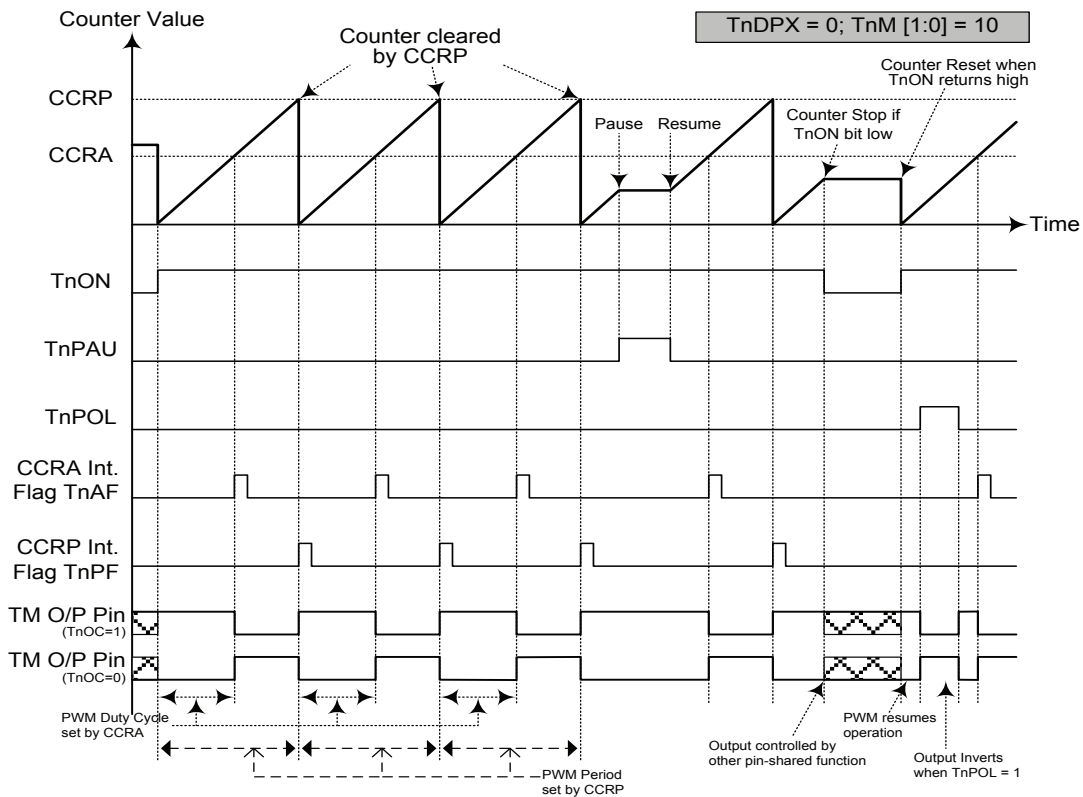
Counter Value

TnDPX = 0; TnM [1:0] = 10

Counter cleared by CCRP

Counter Reset when TnON returns high

CCRP

CCRA

Pause

Resume

Counter Stop if TnON bit low

Time

TnON

TnPAU

TnPOL

CCRA Int. Flag TnAF

CCRP Int. Flag TnPF

TM O/P Pin (TnOC=1)

TM O/P Pin (TnOC=0)

PWM Duty Cycle set by CCRA

PWM Period set by CCRP

Output controlled by other pin-shared function

PWM resumes operation

Output Inverts when TnPOL = 1